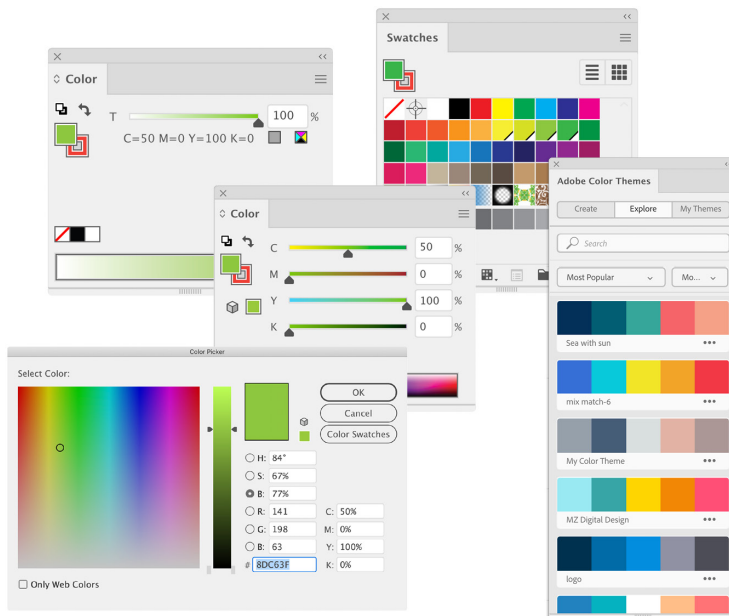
Color

T 100 %

C=50 M=0 Y=100 K=0

Swatches

Color

C 50 %

M 0 %

Y 100 %

K 0 %

Adobe Color Themes

Create Explore My Themes

Search

Most Popular Mo...

Sea with sun •••

mix match-6 •••

My Color Theme •••

MZ Digital Design •••

logo •••

Color Picker

Select Color:

OK

Cancel

Color Swatches

H: 84°

S: 67%

B: 77%

R: 141 C: 50%

G: 198 M: 0%

B: 63 Y: 100%

# 8DC63F K: 0%

Only Web Colors